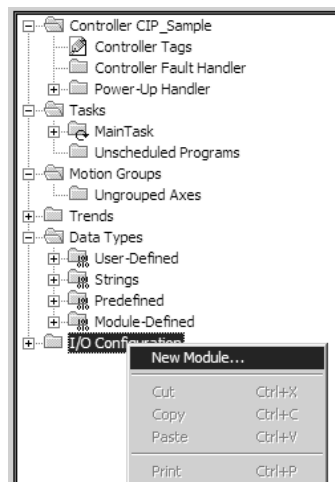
Controller CIP_Sample
Controller Tags
Controller Fault Handler
Power-Up Handler
Tasks
MainTask
Unscheduled Programs
Motion Groups
Ungrouped Axes
Trends
Data Types
User-Defined
Strings
Predefined
Module-Defined
I/O Configuration
New Module...
Cut Ctrl+X
Copy Ctrl+C
Paste Ctrl+V
Print Ctrl+P